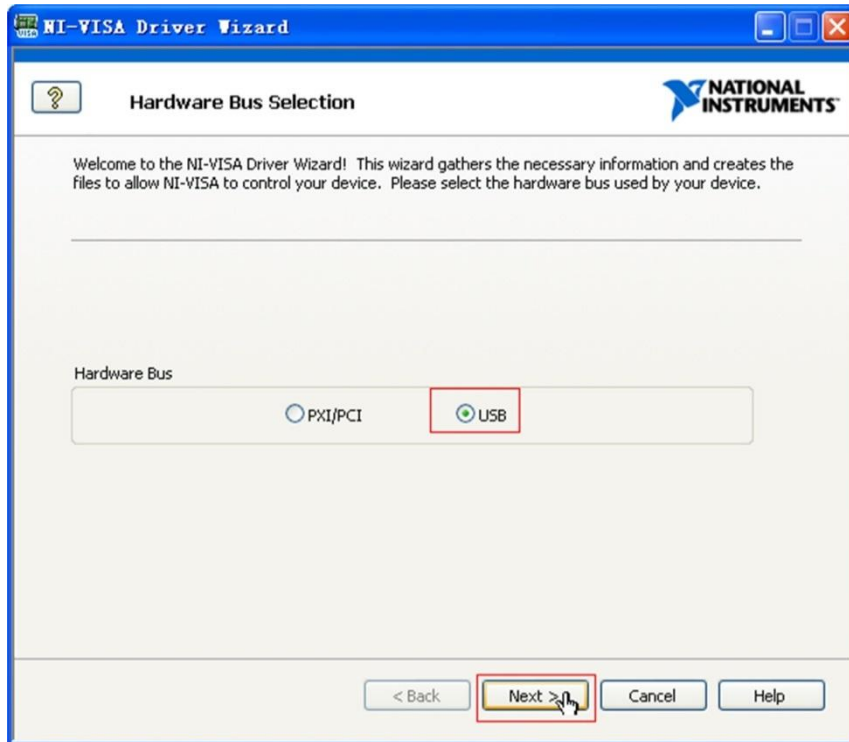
NI-VISA Driver Wizard

?

Hardware Bus Selection

NATIONAL INSTRUMENTS

Welcome to the NI-VISA Driver Wizard! This wizard gathers the necessary information and creates the files to allow NI-VISA to control your device. Please select the hardware bus used by your device.

Hardware Bus

PXI/PCI

USB

< Back

Next >

Cancel

Help